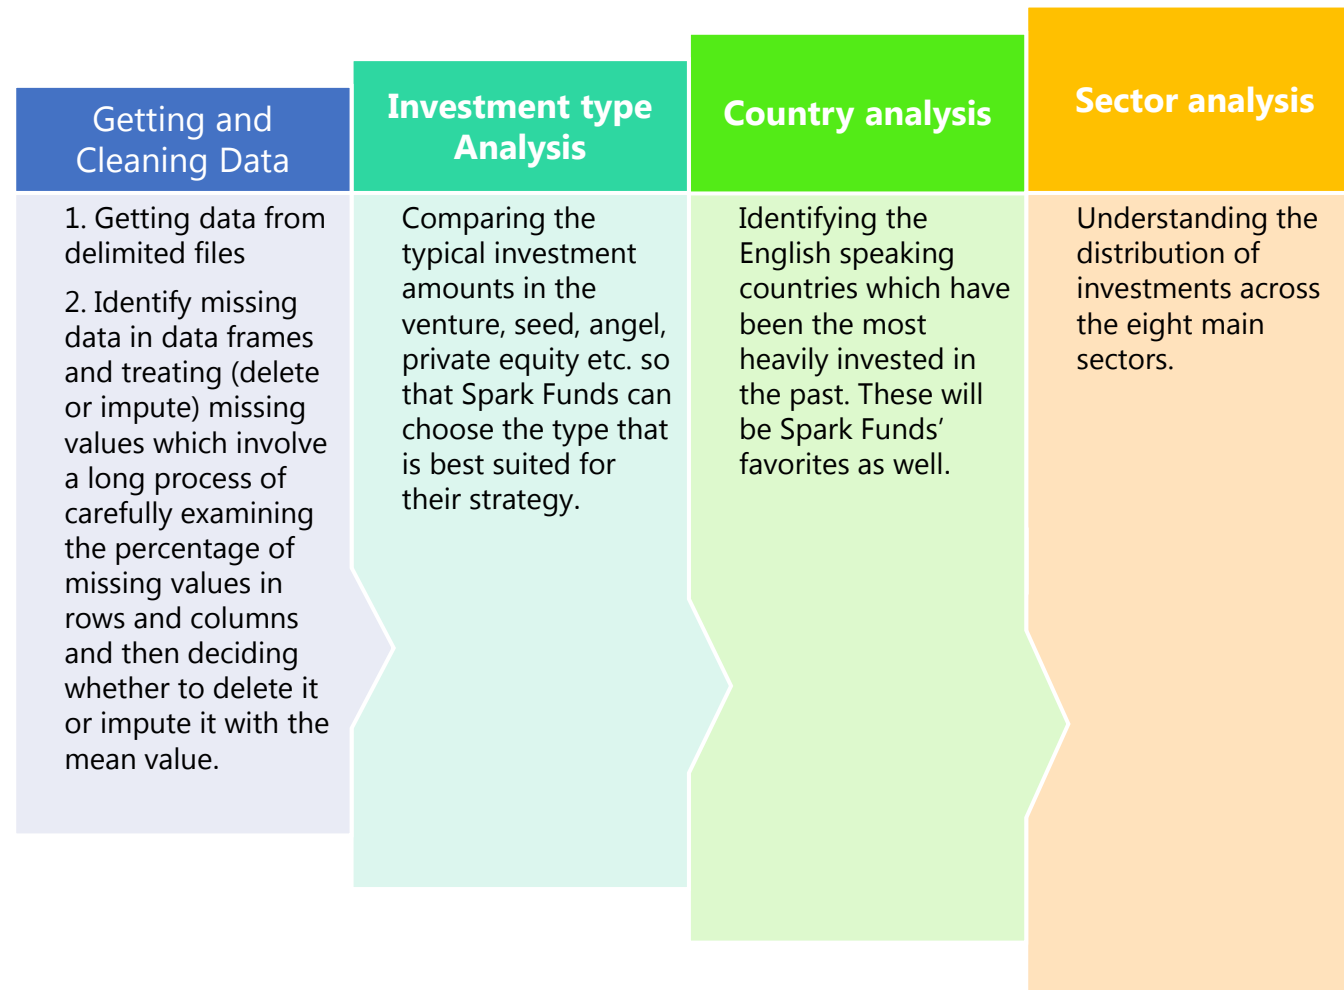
Getting and Cleaning Data

1. Getting data from delimited files

2. Identify missing data in data frames and treating (delete or impute) missing values which involve a long process of carefully examining the percentage of missing values in rows and columns and then deciding whether to delete it or impute it with the mean value.

Investment type Analysis

Comparing the typical investment amounts in the venture, seed, angel, private equity etc. so that Spark Funds can choose the type that is best suited for their strategy.

Country analysis

Identifying the English speaking countries which have been the most heavily invested in the past. These will be Spark Funds' favorites as well.

Sector analysis

Understanding the distribution of investments across the eight main sectors.